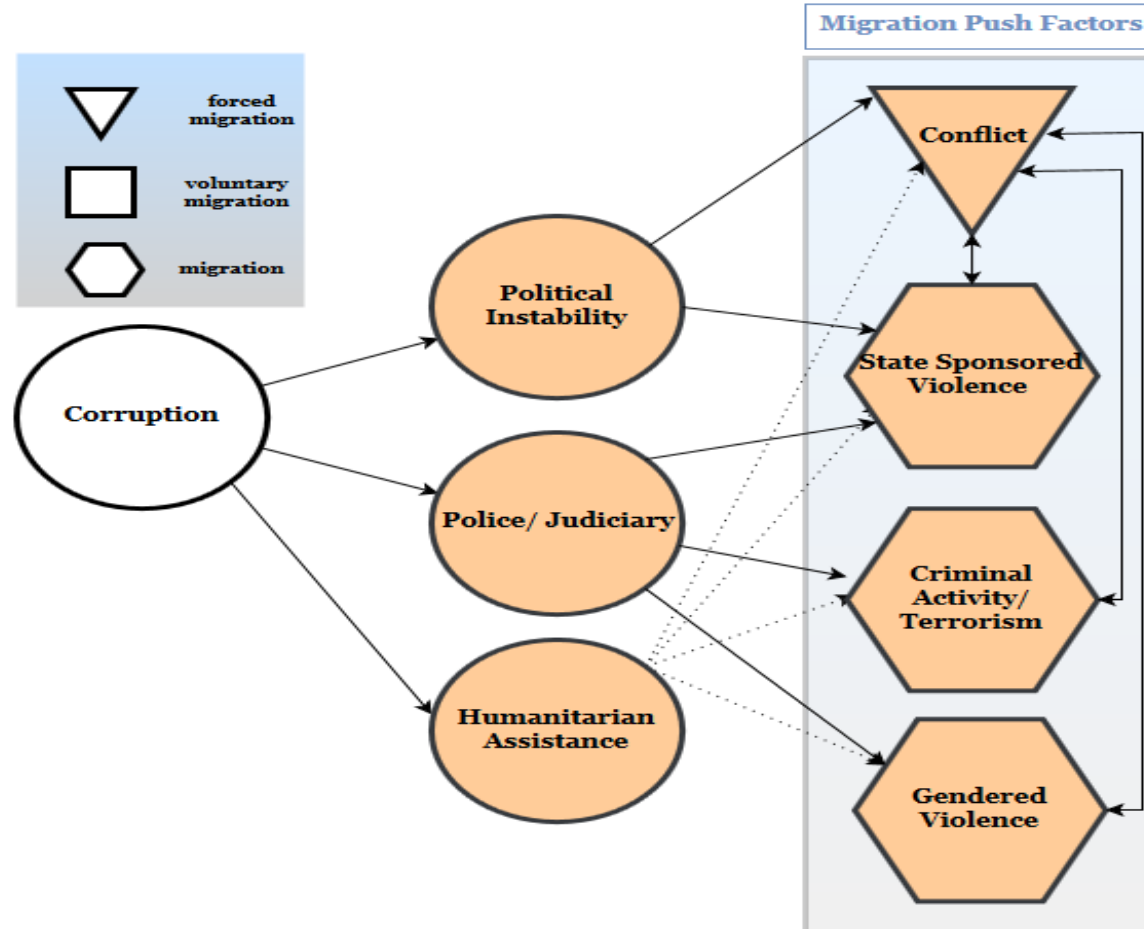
Migration Push Factors

forced migration

voluntary migration

migration

Corruption

Political Instability

Police/ Judiciary

Humanitarian Assistance

Conflict

State Sponsored Violence

Criminal Activity/ Terrorism

Gendered Violence